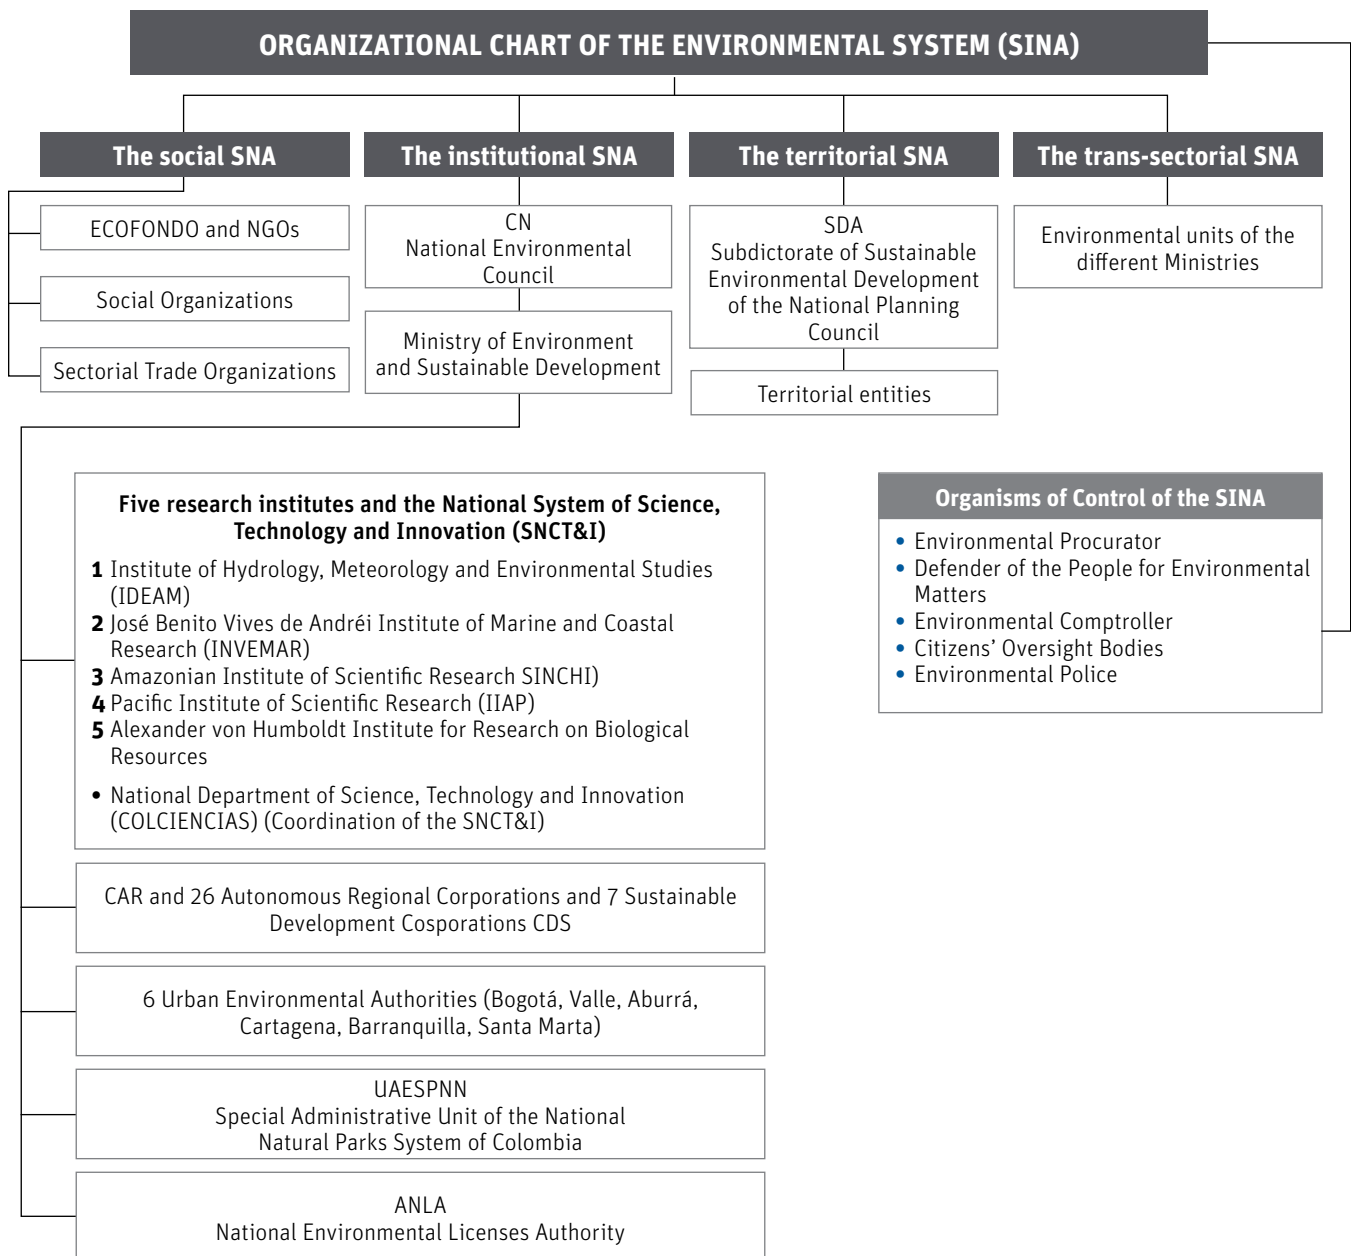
ORGANIZATIONAL CHART OF THE ENVIRONMENTAL SYSTEM (SINA)

The social SNA

ECOFONDO and NGOs

Social Organizations

Sectorial Trade Organizations

The institutional SNA

CN
National Environmental Council

Ministry of Environment and Sustainable Development

The territorial SNA

SDA
Subdictorate of Sustainable Environmental Development of the National Planning Council

Territorial entities

The trans-sectorial SNA

Environmental units of the different Ministries

Five research institutes and the National System of Science, Technology and Innovation (SNCT&I)

**1** Institute of Hydrology, Meteorology and Environmental Studies (IDEAM)
**2** José Benito Vives de Andréi Institute of Marine and Coastal Research (INVEMAR)
**3** Amazonian Institute of Scientific Research SINCHI)
**4** Pacific Institute of Scientific Research (IIAP)
**5** Alexander von Humboldt Institute for Research on Biological Resources

• National Department of Science, Technology and Innovation (COLCIENCIAS) (Coordination of the SNCT&I)

CAR and 26 Autonomous Regional Corporations and 7 Sustainable Development Cosporations CDS

6 Urban Environmental Authorities (Bogotá, Valle, Aburrá, Cartagena, Barranquilla, Santa Marta)

UAESPNN
Special Administrative Unit of the National Natural Parks System of Colombia

ANLA
National Environmental Licenses Authority

Organisms of Control of the SINA

• Environmental Procurator
• Defender of the People for Environmental Matters
• Environmental Comptroller
• Citizens' Oversight Bodies
• Environmental Police